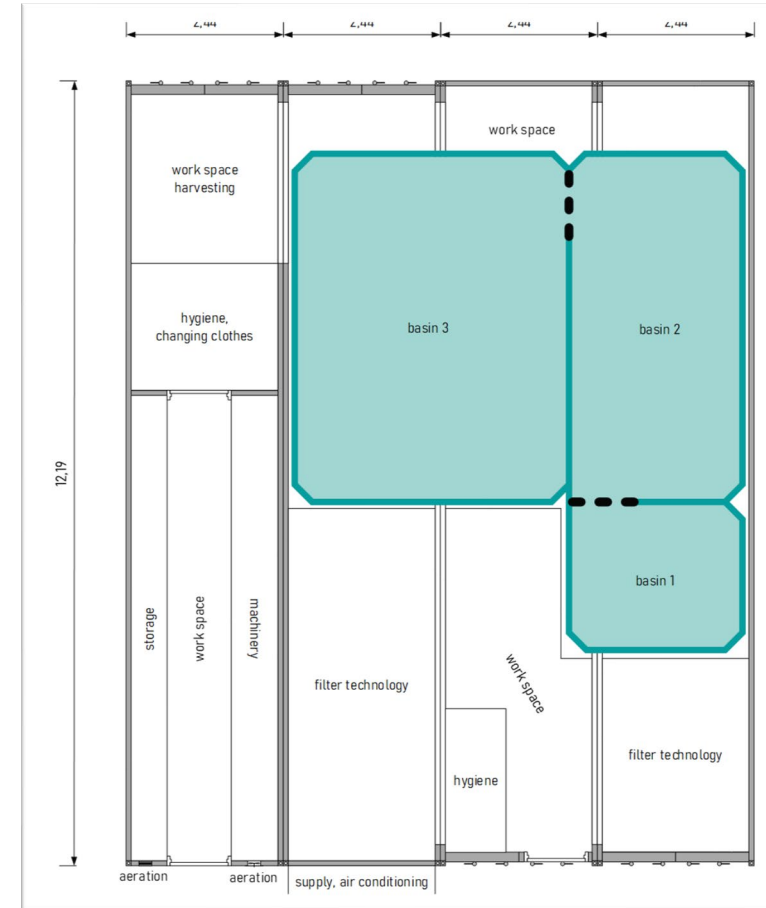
2,44
2,44
2,44
2,44

12,19

work space harvesting

hygiene, changing clothes

storage

work space

machinery

aeration

aeration

basin 3

filter technology

supply, air conditioning

work space

basin 2

basin 1

work space

hygiene

filter technology